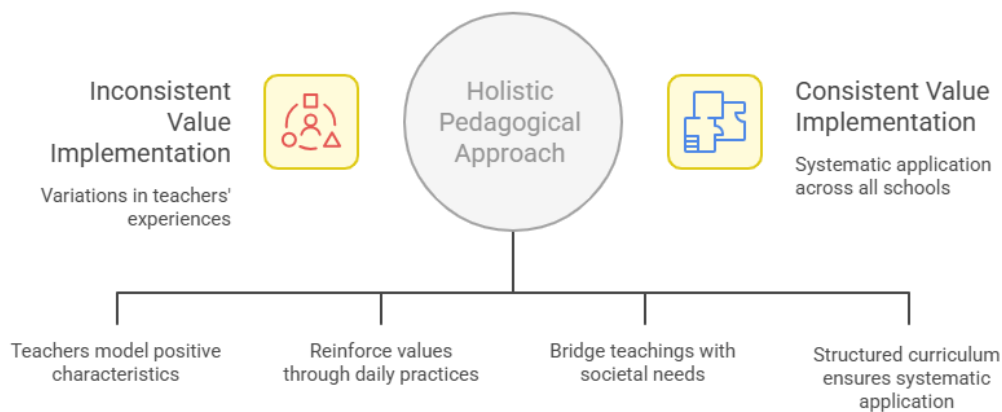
Inconsistent Value Implementation

Variations in teachers' experiences

Holistic Pedagogical Approach

Consistent Value Implementation

Systematic application across all schools

Teachers model positive characteristics

Reinforce values through daily practices

Bridge teachings with societal needs

Structured curriculum ensures systematic application